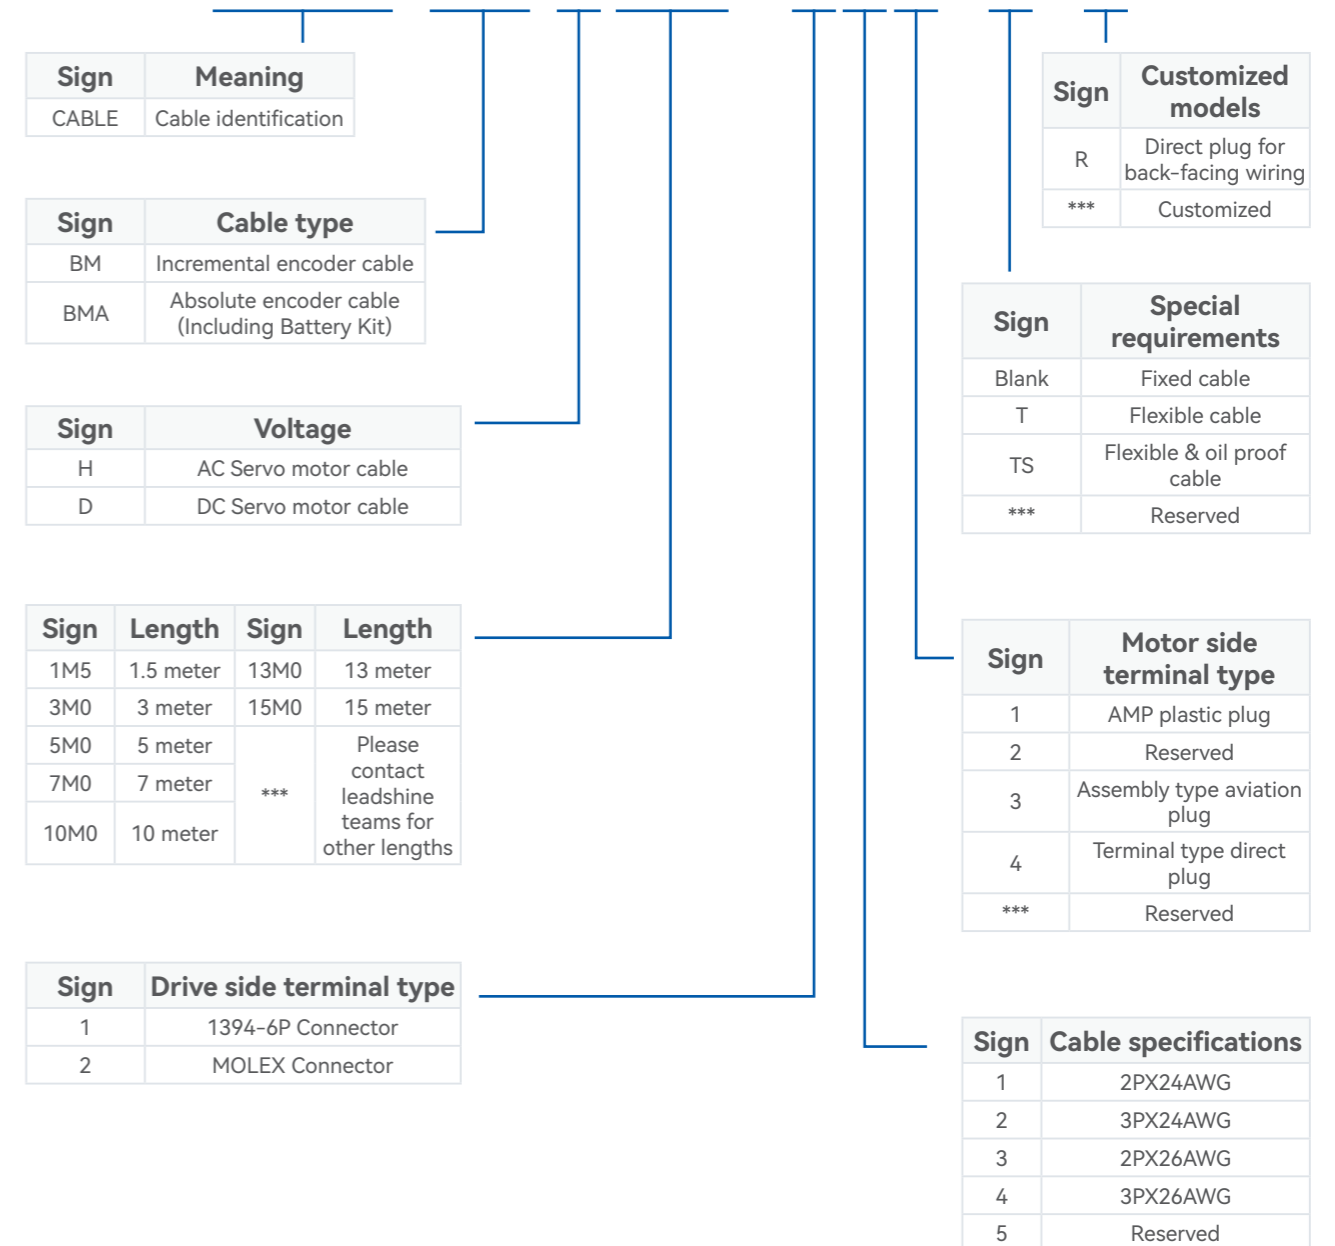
| Sign | Meaning |
|---|---|
| CABLE | Cable identification |

| Sign | Cable type |
|---|---|
| BM | Incremental encoder cable |
| BMA | Absolute encoder cable (Including Battery Kit) |

| Sign | Voltage |
|---|---|
| H | AC Servo motor cable |
| D | DC Servo motor cable |

| Sign | Length | Sign | Length |
|---|---|---|---|
| 1M5 | 1.5 meter | 13M0 | 13 meter |
| 3M0 | 3 meter | 15M0 | 15 meter |
| 5M0 | 5 meter | *** | Please contact leadshine teams for other lengths |
| 7M0 | 7 meter | | |
| 10M0 | 10 meter | | |

| Sign | Drive side terminal type |
|---|---|
| 1 | 1394-6P Connector |
| 2 | MOLEX Connector |

| Sign | Customized models |
|---|---|
| R | Direct plug for back-facing wiring |
| *** | Customized |

| Sign | Special requirements |
|---|---|
| Blank | Fixed cable |
| T | Flexible cable |
| TS | Flexible & oil proof cable |
| *** | Reserved |

| Sign | Motor side terminal type |
|---|---|
| 1 | AMP plastic plug |
| 2 | Reserved |
| 3 | Assembly type aviation plug |
| 4 | Terminal type direct plug |
| *** | Reserved |

| Sign | Cable specifications |
|---|---|
| 1 | 2PX24AWG |
| 2 | 3PX24AWG |
| 3 | 2PX26AWG |
| 4 | 3PX26AWG |
| 5 | Reserved |